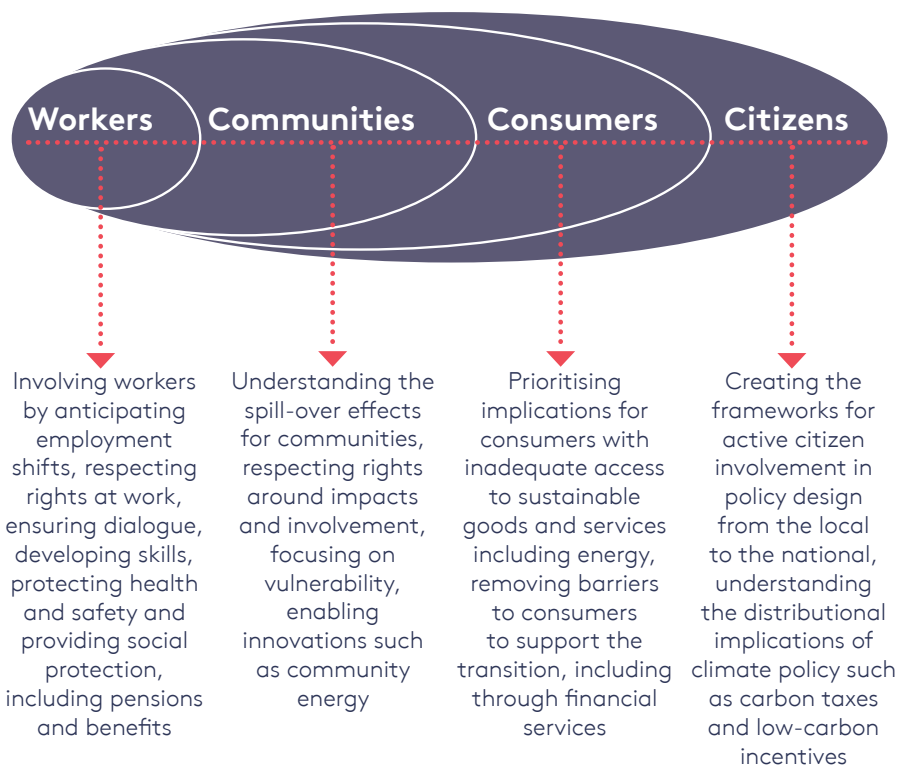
Workers Communities Consumers Citizens

Involving workers by anticipating employment shifts, respecting rights at work, ensuring dialogue, developing skills, protecting health and safety and providing social protection, including pensions and benefits

Understanding the spill-over effects for communities, respecting rights around impacts and involvement, focusing on vulnerability, enabling innovations such as community energy

Prioritising implications for consumers with inadequate access to sustainable goods and services including energy, removing barriers to consumers to support the transition, including through financial services

Creating the frameworks for active citizen involvement in policy design from the local to the national, understanding the distributional implications of climate policy such as carbon taxes and low-carbon incentives